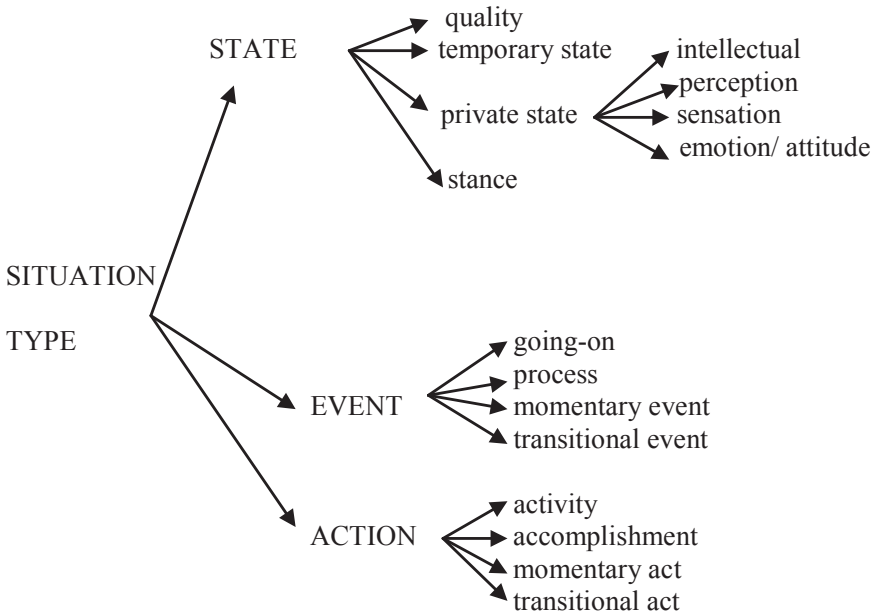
STATE
quality
temporary state
private state
intellectual
perception
sensation
emotion/ attitude
stance

SITUATION TYPE

EVENT
going-on
process
momentary event
transitional event

ACTION
activity
accomplishment
momentary act
transitional act